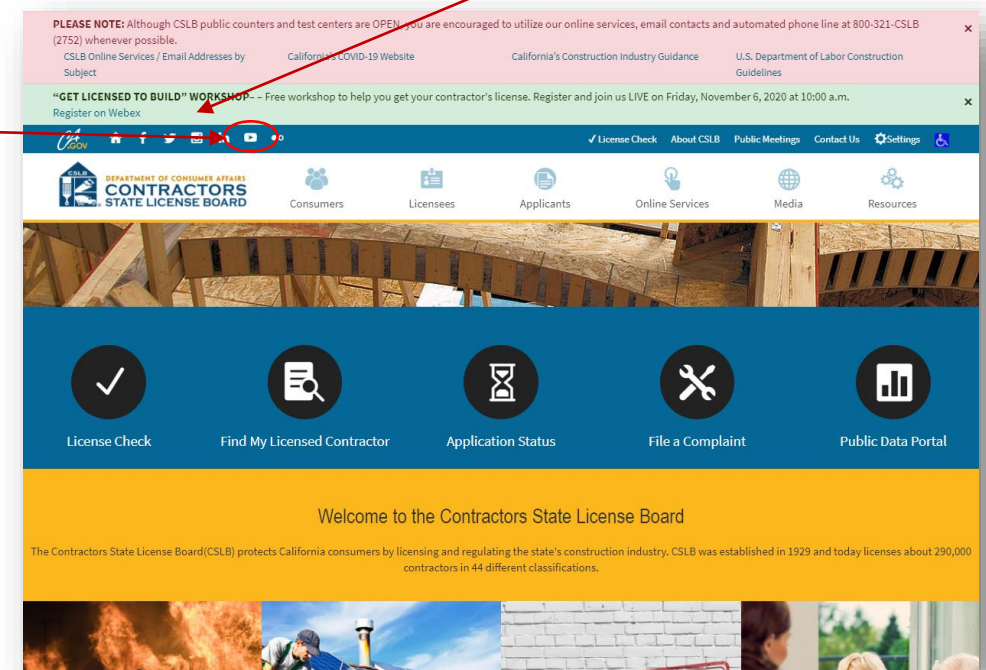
PLEASE NOTE: Although CSLB public counters and test centers are OPEN, you are encouraged to utilize our online services, email contacts and automated phone line at 800-321-CSLB (2752) whenever possible.

×

CSLB Online Services / Email Addresses by Subject

California's COVID-19 Website

California's Construction Industry Guidance

U.S. Department of Labor Construction Guidelines

"GET LICENSED TO BUILD" WORKSHOP– – Free workshop to help you get your contractor's license. Register and join us LIVE on Friday, November 6, 2020 at 10:00 a.m.

×

Register on Webex

CA.GOV

✓ License Check About CSLB Public Meetings Contact Us Settings

DEPARTMENT OF CONSUMER AFFAIRS CONTRACTORS STATE LICENSE BOARD

CSLB

Consumers Licensees Applicants Online Services Media Resources

License Check Find My Licensed Contractor Application Status File a Complaint Public Data Portal

Welcome to the Contractors State License Board

The Contractors State License Board(CSLB) protects California consumers by licensing and regulating the state's construction industry. CSLB was established in 1929 and today licenses about 290,000 contractors in 44 different classifications.